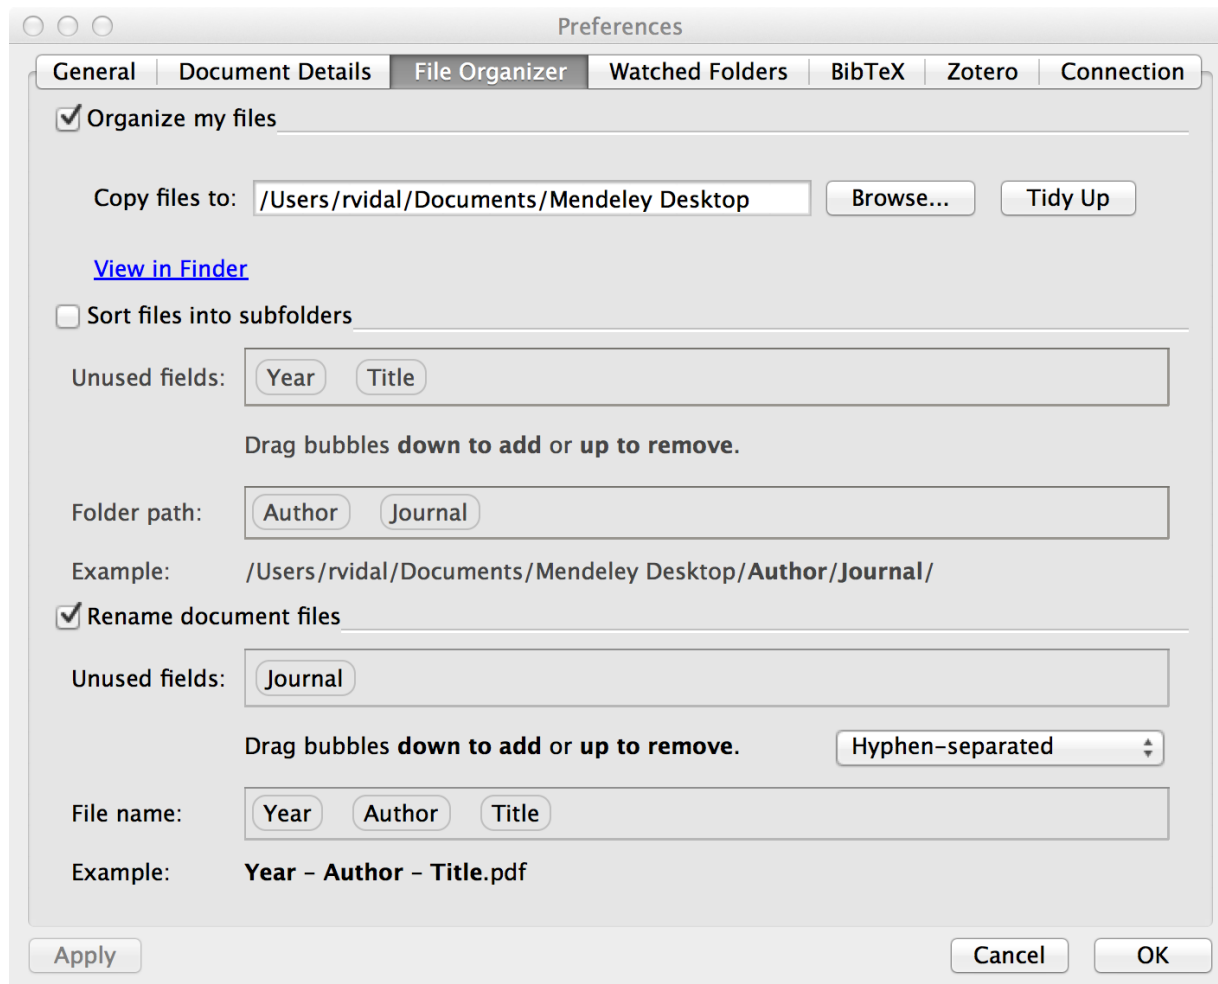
Preferences

General | Document Details | File Organizer | Watched Folders | BibTeX | Zotero | Connection

Organize my files

Copy files to: /Users/rvidal/Documents/Mendeley Desktop Browse... Tidy Up

View in Finder

Sort files into subfolders

Unused fields: Year Title

Drag bubbles **down to add** or **up to remove**.

Folder path: Author Journal

Example: /Users/rvidal/Documents/Mendeley Desktop/**Author**/**Journal**/

Rename document files

Unused fields: Journal

Drag bubbles **down to add** or **up to remove**. Hyphen-separated

File name: Year Author Title

Example: **Year** - **Author** - **Title**.pdf

Apply Cancel OK